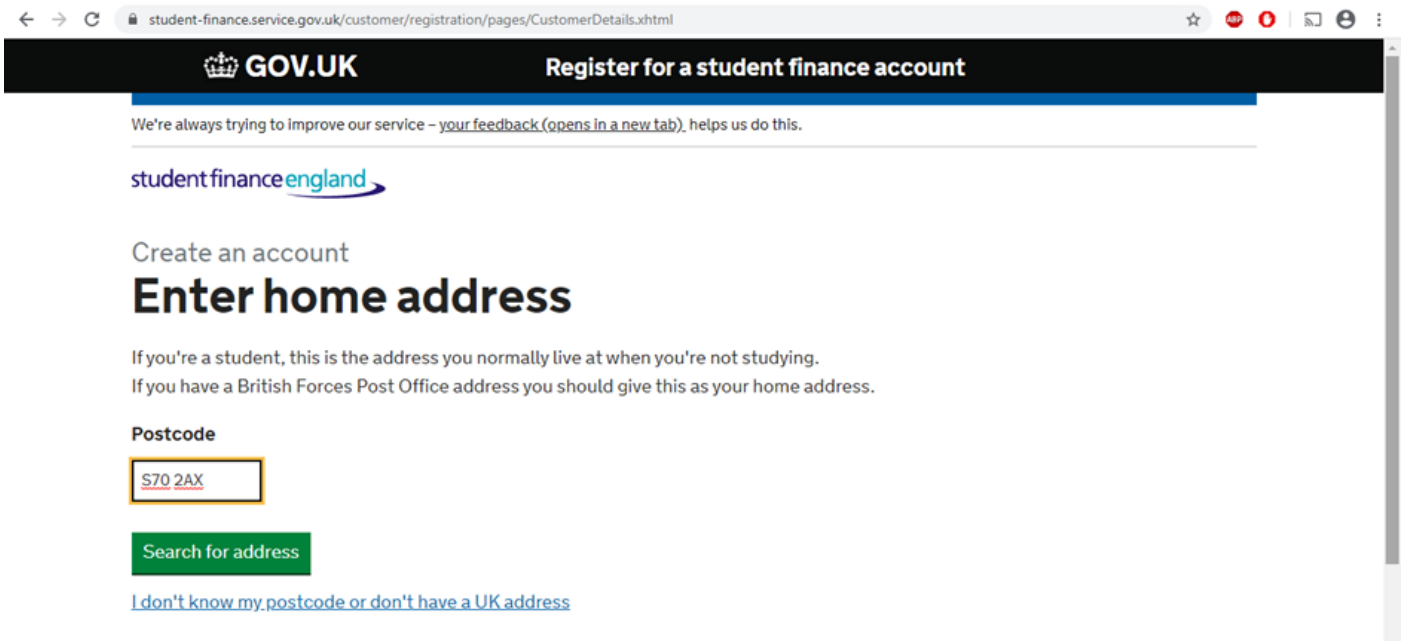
student-finance.service.gov.uk/customer/registration/pages/CustomerDetails.xhtml

ABP

GOV.UK

Register for a student finance account

We're always trying to improve our service – your feedback (opens in a new tab) helps us do this.

student finance england

Create an account

Enter home address

If you're a student, this is the address you normally live at when you're not studying.
If you have a British Forces Post Office address you should give this as your home address.

Postcode

S70 2AX

Search for address

I don't know my postcode or don't have a UK address